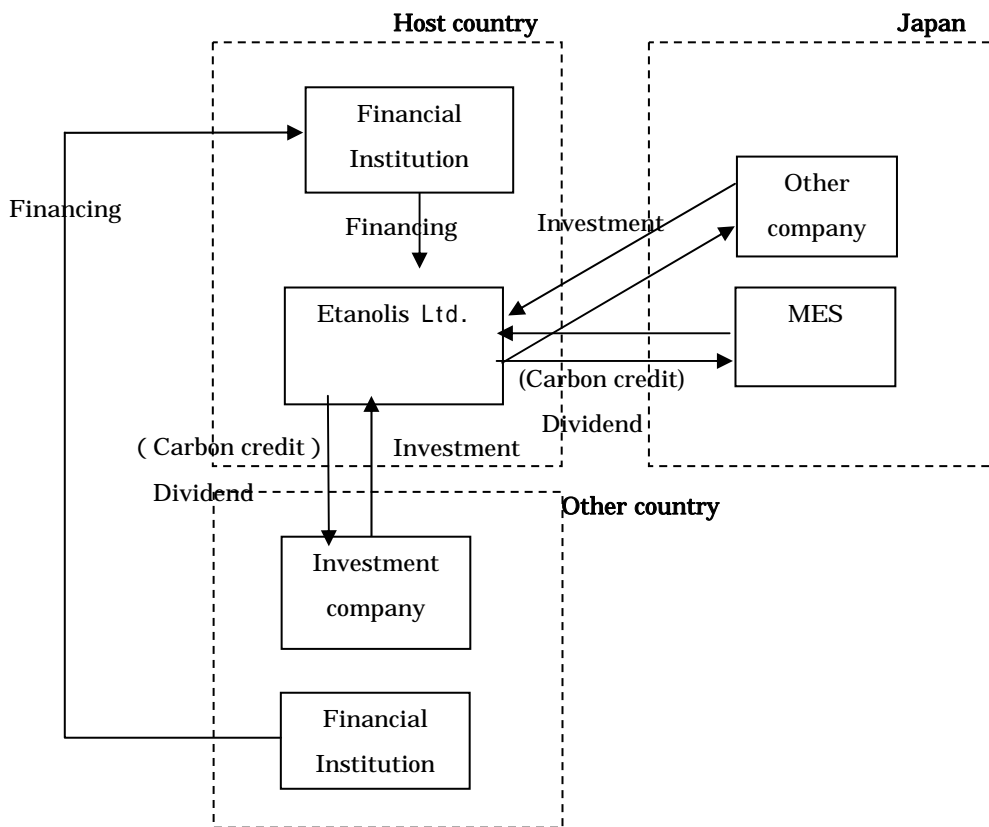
Host country

Japan

Financial Institution

Financing

Financing

Investment

Other company

Etanolis Ltd.

MES

(Carbon credit)

Dividend

( Carbon credit )

Investment

Dividend

Other country

Investment company

Financial Institution